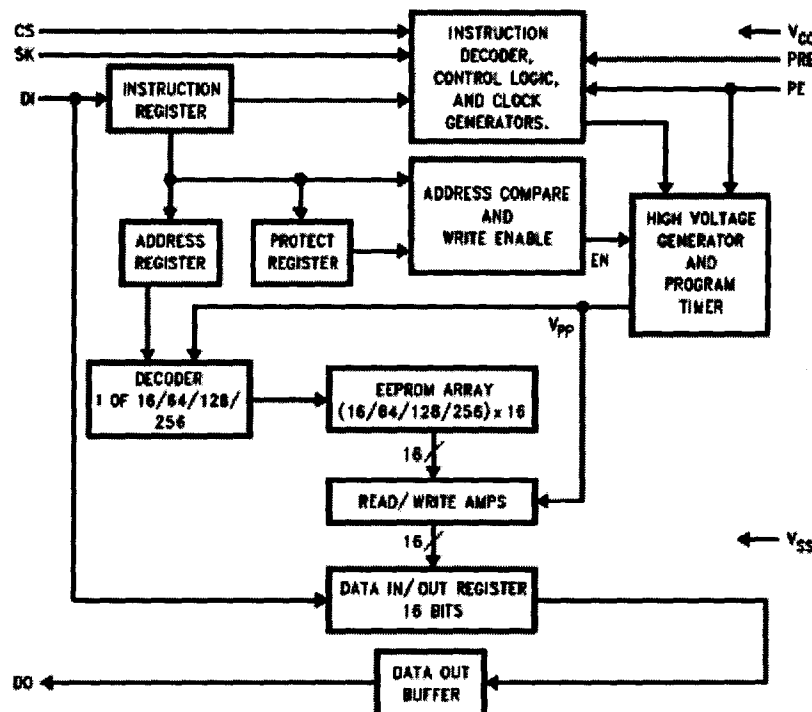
CS
SK
DI
$V_{CC}$
PRE
PE

INSTRUCTION DECODER, CONTROL LOGIC, AND CLOCK GENERATORS.

INSTRUCTION REGISTER

ADDRESS COMPARE AND WRITE ENABLE

ADDRESS REGISTER

PROTECT REGISTER

EN

HIGH VOLTAGE GENERATOR AND PROGRAM TIMER

$V_{PP}$

DECODER 1 OF 16/64/128/256

EEPROM ARRAY (16/64/128/256) x 16

16

READ/ WRITE AMPS

16

$V_{SS}$

DATA IN/ OUT REGISTER 16 BITS

DO

DATA OUT BUFFER